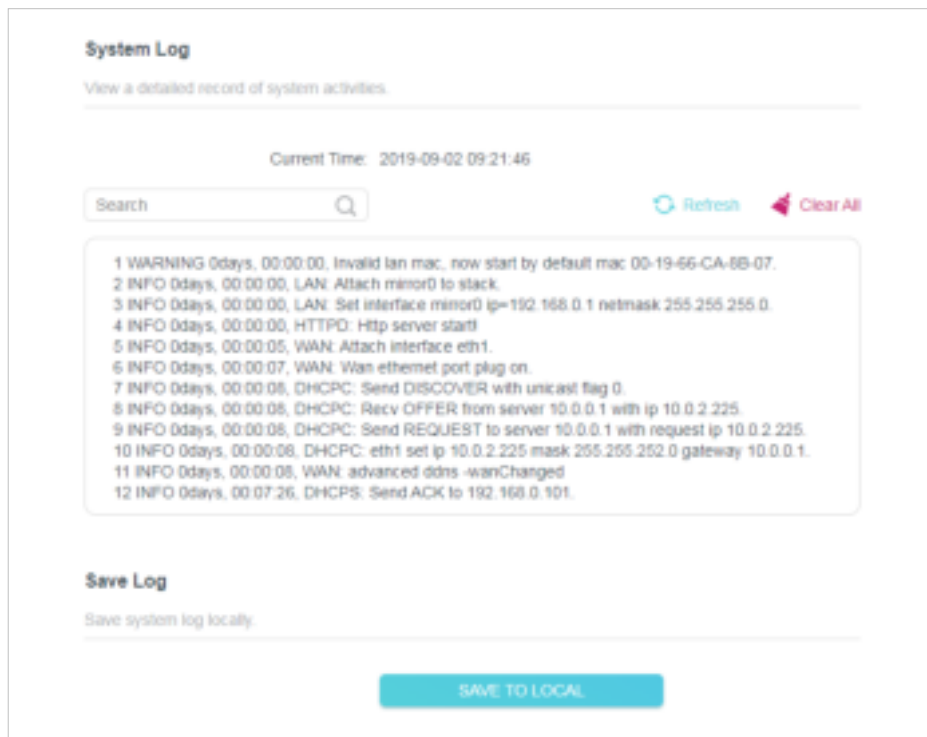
System Log

View a detailed record of system activities.

Current Time: 2019-09-02 09:21:46

Search

Refresh

Clear All

1 WARNING 0days, 00:00:00, Invalid lan mac, now start by default mac 00-19-66-CA-8B-07.
2 INFO 0days, 00:00:00, LAN: Attach mirror0 to stack.
3 INFO 0days, 00:00:00, LAN: Set interface mirror0 ip=192.168.0.1 netmask 255.255.255.0.
4 INFO 0days, 00:00:00, HTTPD: Http server start!
5 INFO 0days, 00:00:05, WAN: Attach interface eth1.
6 INFO 0days, 00:00:07, WAN: Wan ethernet port plug on.
7 INFO 0days, 00:00:08, DHCPC: Send DISCOVER with unicast flag 0.
8 INFO 0days, 00:00:08, DHCPC: Recv OFFER from server 10.0.0.1 with ip 10.0.2.225.
9 INFO 0days, 00:00:08, DHCPC: Send REQUEST to server 10.0.0.1 with request ip 10.0.2.225.
10 INFO 0days, 00:00:08, DHCPC: eth1 set ip 10.0.2.225 mask 255.255.252.0 gateway 10.0.0.1.
11 INFO 0days, 00:00:08, WAN: advanced ddns -wanChanged
12 INFO 0days, 00:07:26, DHCPS: Send ACK to 192.168.0.101.

Save Log

Save system log locally.

SAVE TO LOCAL